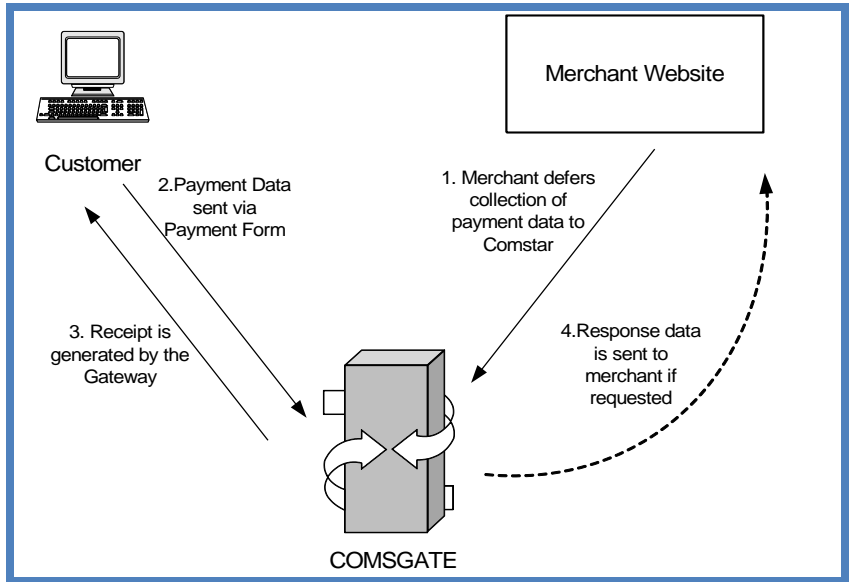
Merchant Website

Customer

2.Payment Data sent via Payment Form

1. Merchant defers collection of payment data to Comstar

3. Receipt is generated by the Gateway

4.Response data is sent to merchant if requested

COMSGATE